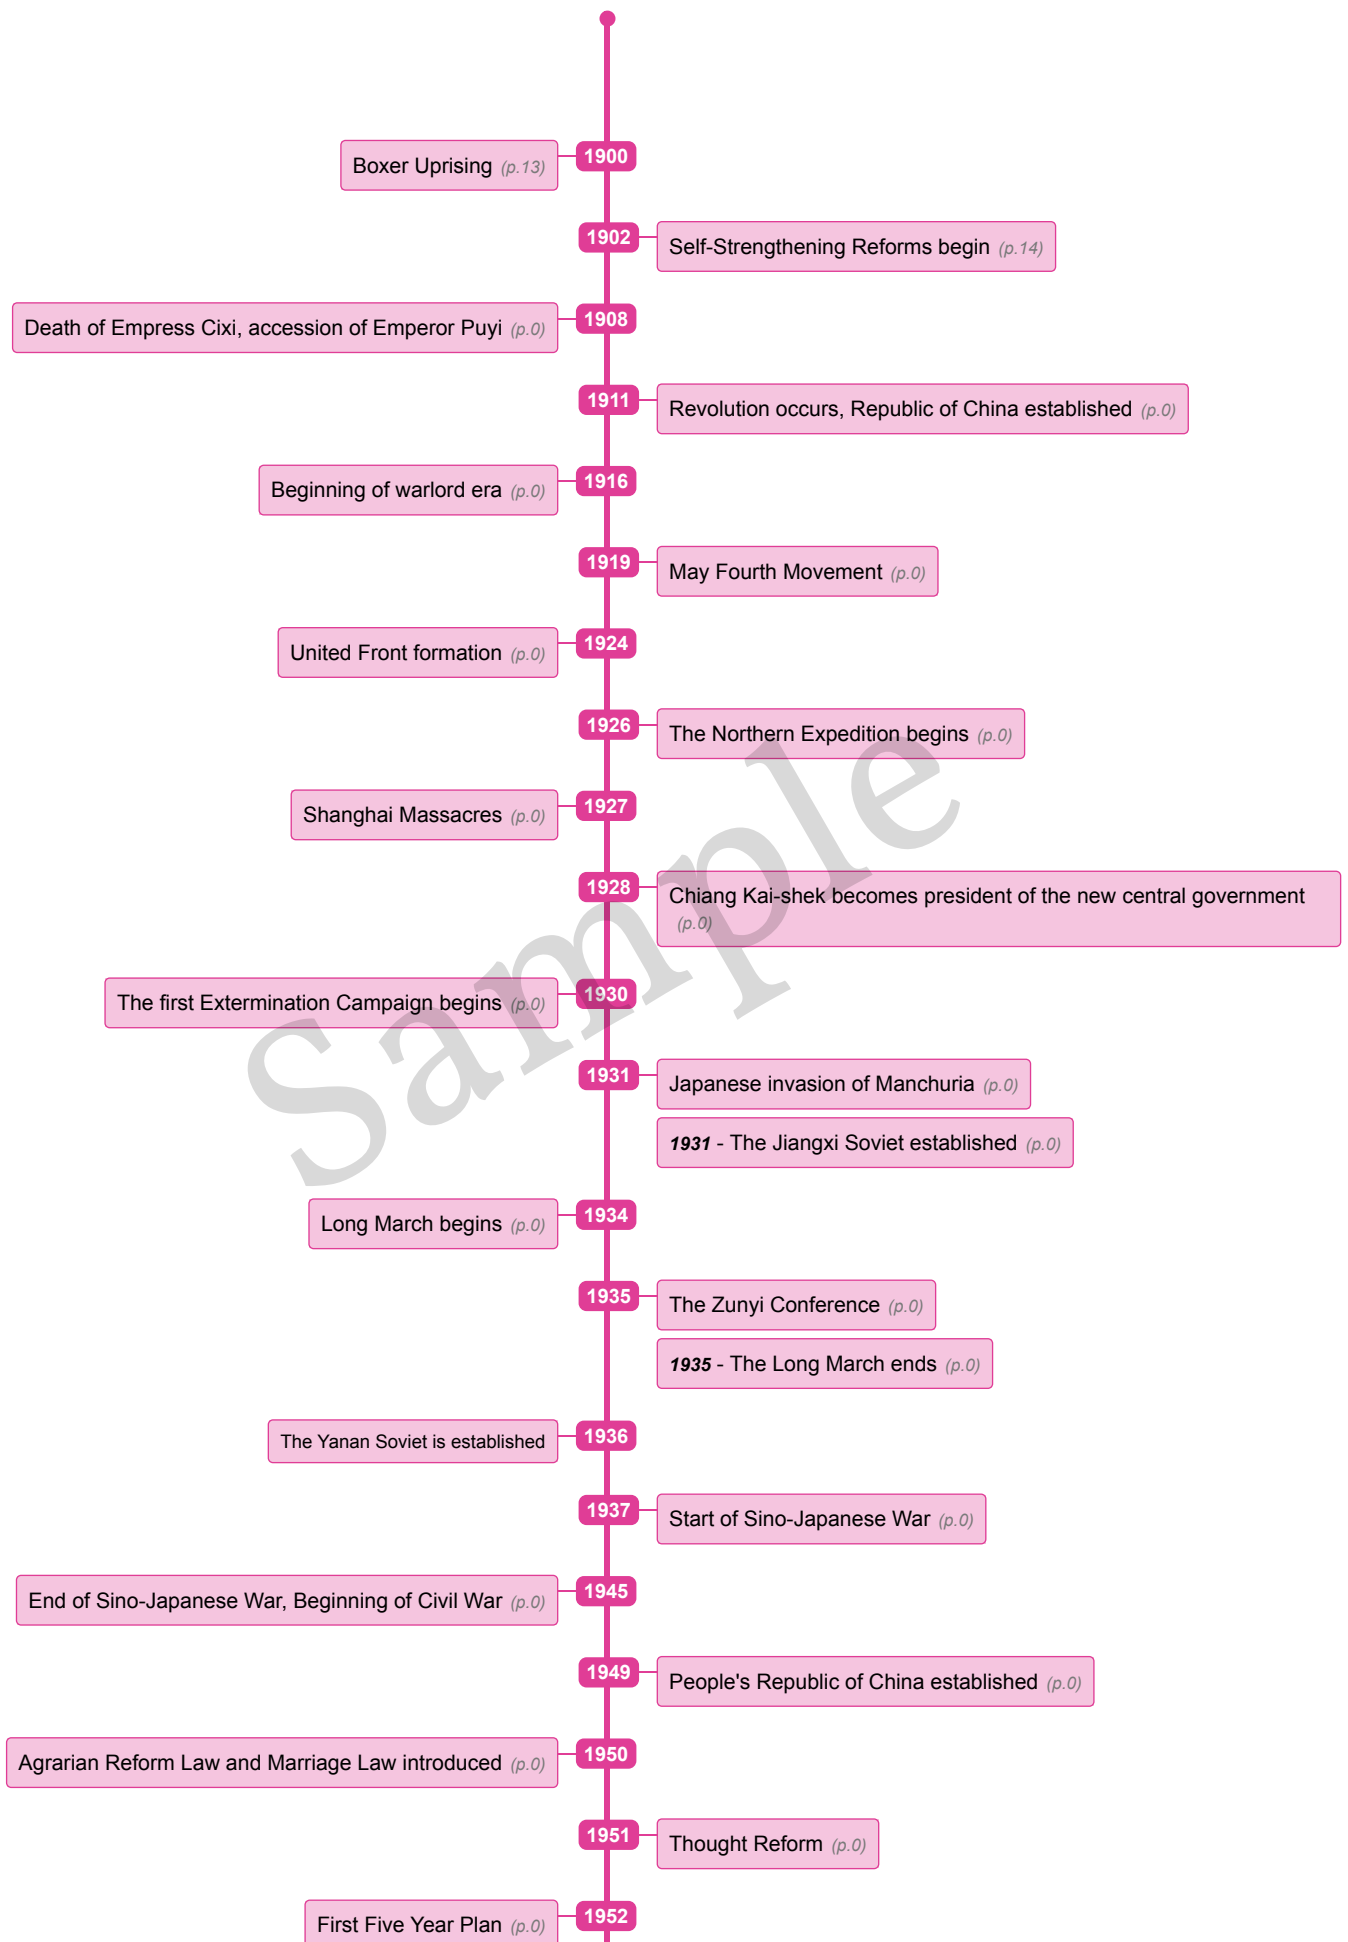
1900 Boxer Uprising (p.13)

1902 Self-Strengthening Reforms begin (p.14)

1908 Death of Empress Cixi, accession of Emperor Puyi (p.0)

1911 Revolution occurs, Republic of China established (p.0)

1916 Beginning of warlord era (p.0)

1919 May Fourth Movement (p.0)

1924 United Front formation (p.0)

1926 The Northern Expedition begins (p.0)

1927 Shanghai Massacres (p.0)

1928 Chiang Kai-shek becomes president of the new central government (p.0)

1930 The first Extermination Campaign begins (p.0)

1931 Japanese invasion of Manchuria (p.0)

*1931* - The Jiangxi Soviet established (p.0)

1934 Long March begins (p.0)

1935 The Zunyi Conference (p.0)

*1935* - The Long March ends (p.0)

1936 The Yanan Soviet is established

1937 Start of Sino-Japanese War (p.0)

1945 End of Sino-Japanese War, Beginning of Civil War (p.0)

1949 People's Republic of China established (p.0)

1950 Agrarian Reform Law and Marriage Law introduced (p.0)

1951 Thought Reform (p.0)

1952 First Five Year Plan (p.0)

Sample